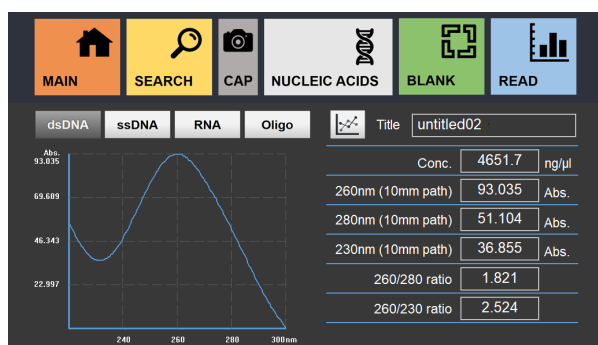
MAIN

SEARCH

CAP

NUCLEIC ACIDS

BLANK

READ

dsDNA ssDNA RNA Oligo

Title untitled02

Abs.
93.035
69.609
46.343
22.997

240 260 280 300nm

| | | |
|---|---|---|
| Conc. | 4651.7 | ng/µl |
| 260nm (10mm path) | 93.035 | Abs. |
| 280nm (10mm path) | 51.104 | Abs. |
| 230nm (10mm path) | 36.855 | Abs. |
| 260/280 ratio | 1.821 | |
| 260/230 ratio | 2.524 | |